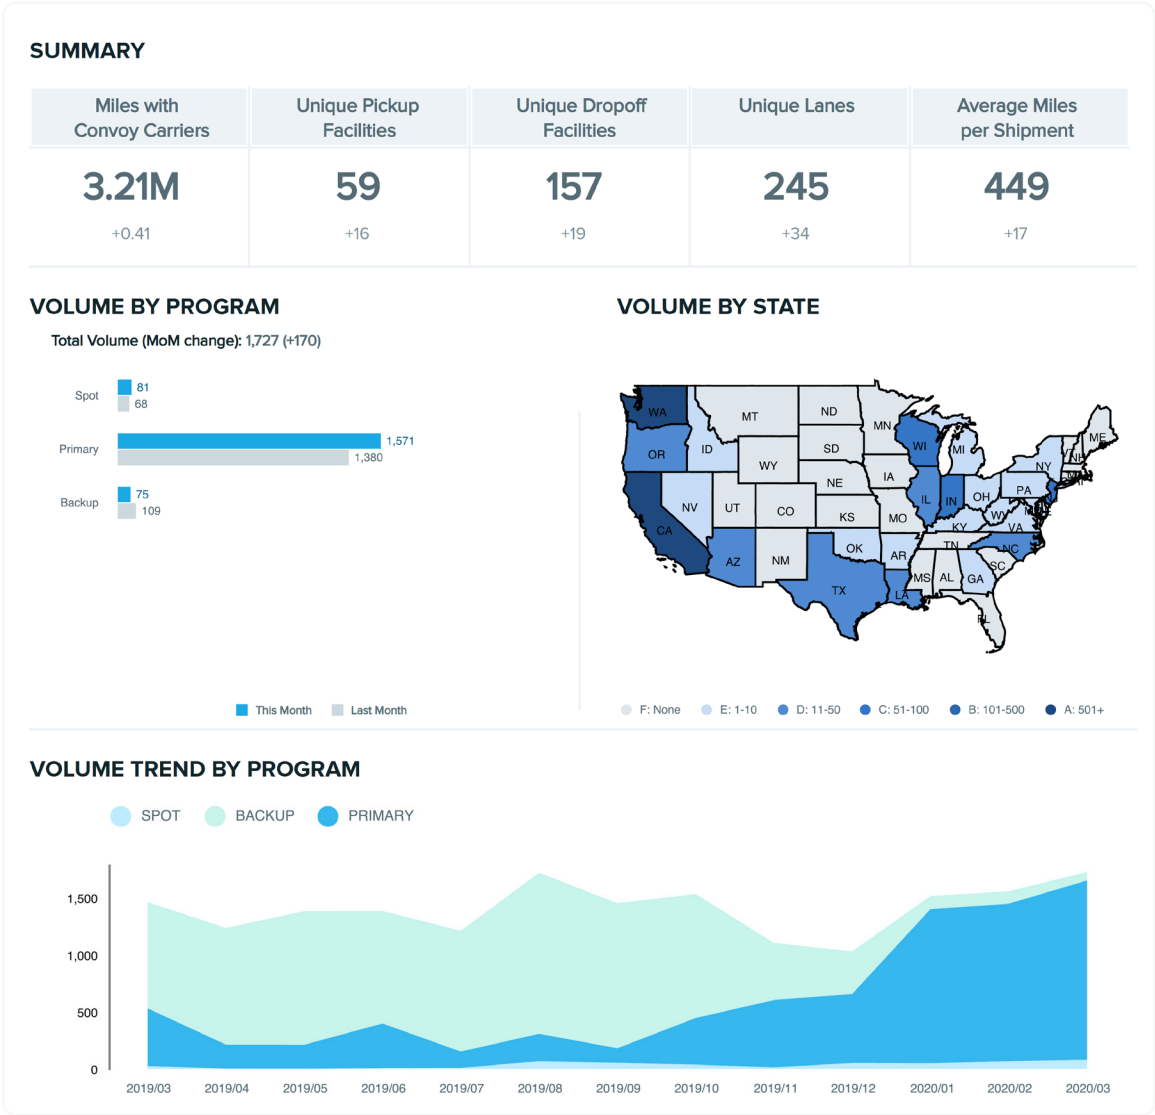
SUMMARY

| Miles with Convoy Carriers | Unique Pickup Facilities | Unique Dropoff Facilities | Unique Lanes | Average Miles per Shipment |
|---|---|---|---|---|
| 3.21M<br>+0.41 | 59<br>+16 | 157<br>+19 | 245<br>+34 | 449<br>+17 |

VOLUME BY PROGRAM

Total Volume (MoM change): 1,727 (+170)

Spot 81 68
Primary 1,571 1,380
Backup 75 109

This Month Last Month

VOLUME BY STATE

WA MT ND MN ME OR ID SD WI MI NY WY IA PA NV NE IL IN OH UT CO KS MO KY WV VA CA OK TN NC AZ NM AR SC MS AL GA TX LA FL

F: None E: 1-10 D: 11-50 C: 51-100 B: 101-500 A: 501+

VOLUME TREND BY PROGRAM

SPOT BACKUP PRIMARY

1,500
1,000
500
0

2019/03 2019/04 2019/05 2019/06 2019/07 2019/08 2019/09 2019/10 2019/11 2019/12 2020/01 2020/02 2020/03